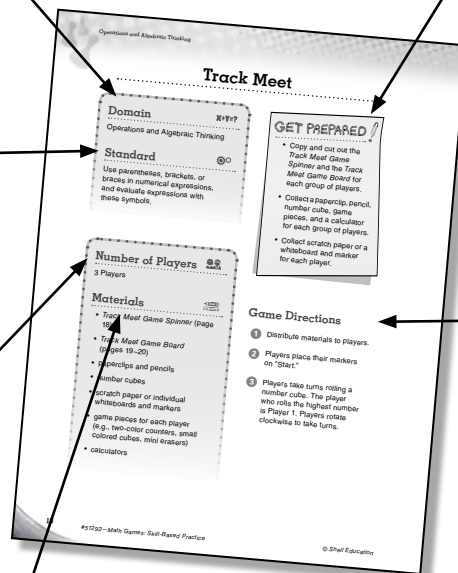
Operations and Algebraic Thinking

Track Meet

Domain

x+y=?

Operations and Algebraic Thinking

Standard

Use parentheses, brackets, or braces in numerical expressions, and evaluate expressions with these symbols.

GET PREPARED

• Copy and cut out the *Track Meet Game Spinner* and the *Track Meet Game Board* for each group of players.

• Collect a paperclip, pencil, number cube, game pieces, and a calculator for each group of players.

• Collect scratch paper or a whiteboard and marker for each player.

Number of Players

3 Players

Materials

• *Track Meet Game Spinner* (page 18)

• *Track Meet Game Board* (pages 19–20)

• paperclips and pencils

• number cubes

• scratch paper or individual whiteboards and markers

• game pieces for each player (e.g., two-color counters, small colored cubes, mini erasers)

• calculators

Game Directions

1 Distribute materials to players.

2 Players place their markers on "Start."

3 Players take turns rolling a number cube. The player who rolls the highest number is Player 1. Players rotate clockwise to take turns.

16

#51292—Math Games: Skill-Based Practice

© Shell Education